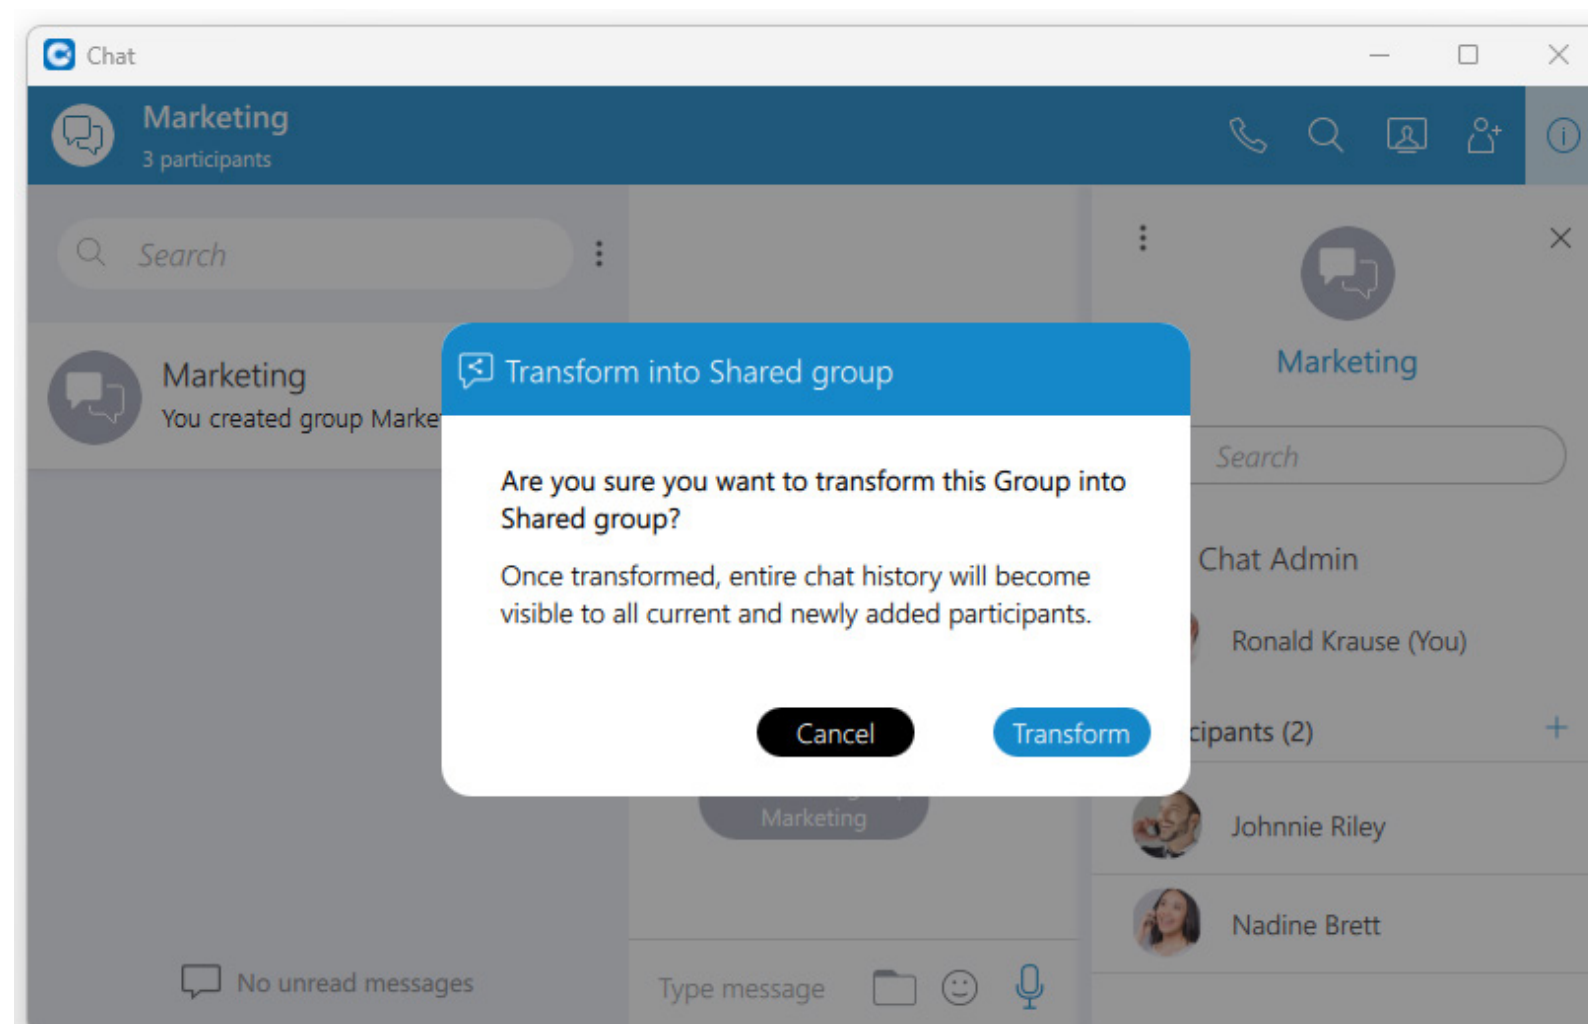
Chat

Marketing
3 participants

Search

Marketing
You created group Marke

Transform into Shared group

Are you sure you want to transform this Group into Shared group?

Once transformed, entire chat history will become visible to all current and newly added participants.

Cancel

Transform

Marketing

Marketing

Search

Chat Admin

Ronald Krause (You)

cipants (2)

+

Johnnie Riley

Nadine Brett

No unread messages

Type message